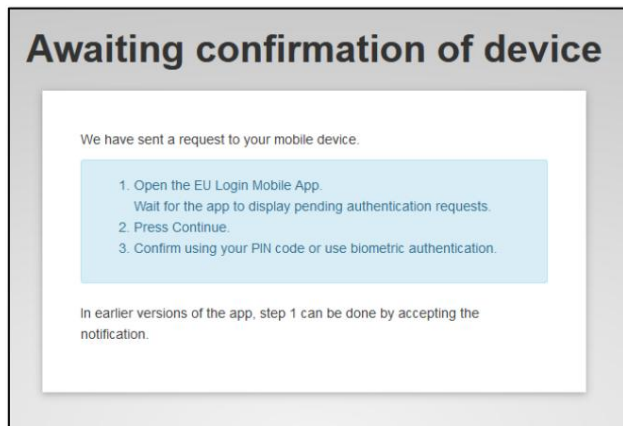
Awaiting confirmation of device

We have sent a request to your mobile device.

1. Open the EU Login Mobile App.
Wait for the app to display pending authentication requests.
2. Press Continue.
3. Confirm using your PIN code or use biometric authentication.

In earlier versions of the app, step 1 can be done by accepting the notification.